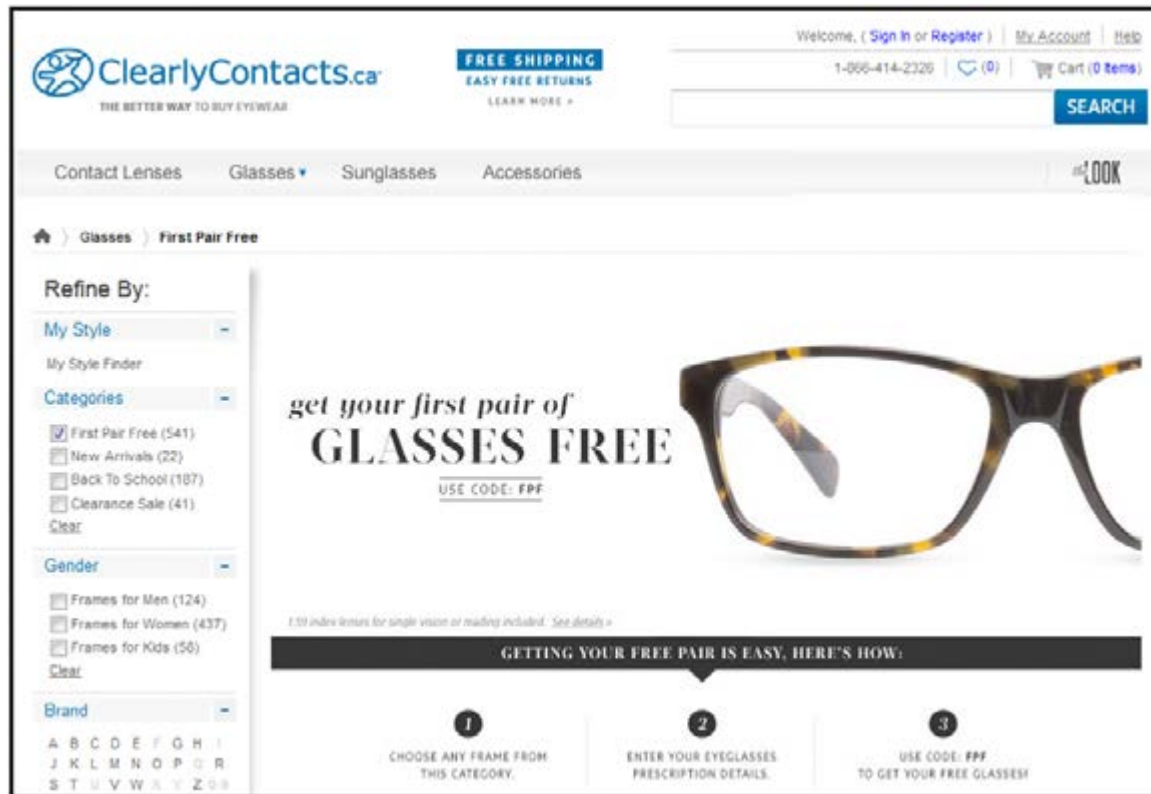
ClearlyContacts.ca
THE BETTER WAY TO BUY EYEWEAR

FREE SHIPPING
EASY FREE RETURNS
LEARN MORE »

Welcome, ( Sign In or Register ) | My Account | Help
1-866-414-2326 | (0) | Cart (0 Items)

SEARCH

Contact Lenses Glasses ▾ Sunglasses Accessories

LOOK

Glasses First Pair Free

Refine By:

My Style –
My Style Finder

Categories –
First Pair Free (541)
New Arrivals (22)
Back To School (187)
Clearance Sale (41)
Clear

Gender –
Frames for Men (124)
Frames for Women (437)
Frames for Kids (58)
Clear

Brand –
A B C D E F G H I
J K L M N O P Q R
S T U V W X Y Z 0-9

get your first pair of
GLASSES FREE
USE CODE: FPF

1.59 index lenses for single vision or reading included. See details »

GETTING YOUR FREE PAIR IS EASY, HERE'S HOW:

1
CHOOSE ANY FRAME FROM THIS CATEGORY.

2
ENTER YOUR EYEGLASSES PRESCRIPTION DETAILS.

3
USE CODE: FPF
TO GET YOUR FREE GLASSES!